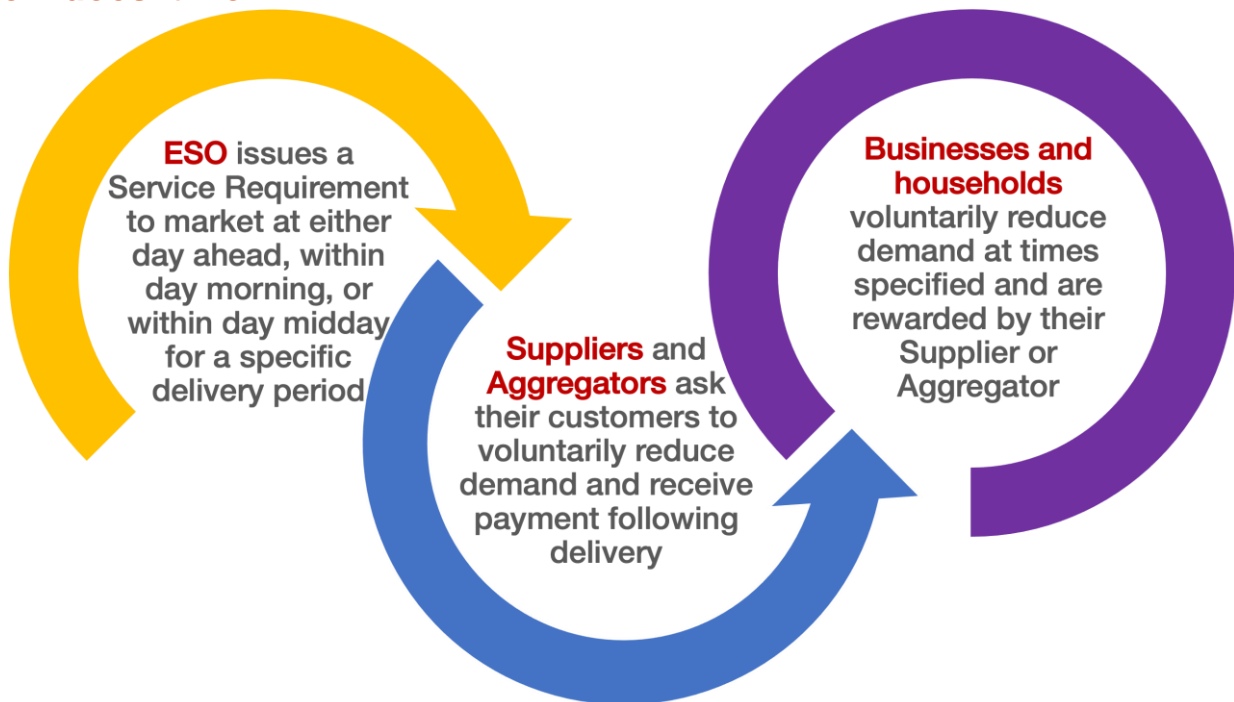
ESO issues a Service Requirement to market at either day ahead, within day morning, or within day midday for a specific delivery period

Suppliers and Aggregators ask their customers to voluntarily reduce demand and receive payment following delivery

Businesses and households voluntarily reduce demand at times specified and are rewarded by their Supplier or Aggregator